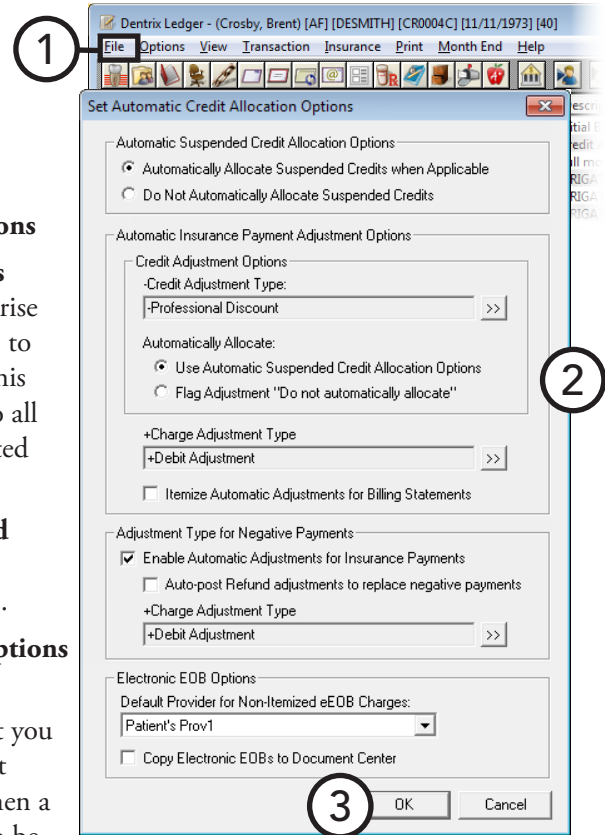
1

Dentrix Ledger - (Crosby, Brent) [AF] [DESMITH] [CR0004C] [11/11/1973] [40]

File Options View Transaction Insurance Print Month End Help

Set Automatic Credit Allocation Options

Automatic Suspended Credit Allocation Options

Automatically Allocate Suspended Credits when Applicable

Do Not Automatically Allocate Suspended Credits

Automatic Insurance Payment Adjustment Options

Credit Adjustment Options

-Credit Adjustment Type:

-Professional Discount

Automatically Allocate:

Use Automatic Suspended Credit Allocation Options

Flag Adjustment "Do not automatically allocate"

2

+Charge Adjustment Type

+Debit Adjustment

Itemize Automatic Adjustments for Billing Statements

Adjustment Type for Negative Payments

Enable Automatic Adjustments for Insurance Payments

Auto-post Refund adjustments to replace negative payments

+Charge Adjustment Type

+Debit Adjustment

Electronic EOB Options

Default Provider for Non-Itemized eEOB Charges:

Patient's Prov1

Copy Electronic EOBs to Document Center

3

OK

Cancel

ons

s
rise
to
his
o all
ted

d

.
ptions

t you
t
hen a
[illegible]